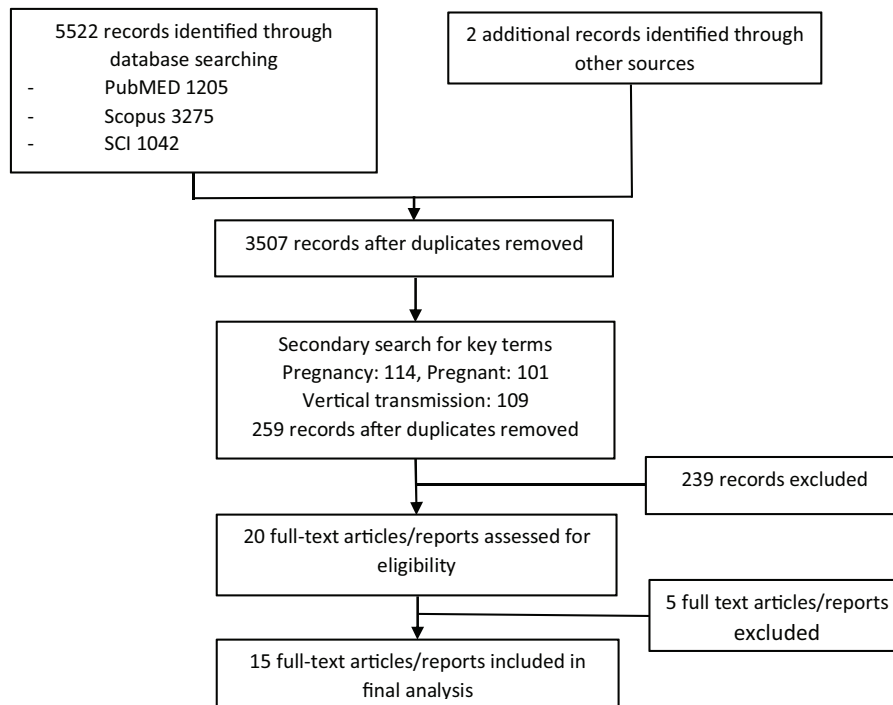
5522 records identified through database searching
- PubMED 1205
- Scopus 3275
- SCI 1042

2 additional records identified through other sources

3507 records after duplicates removed

Secondary search for key terms
Pregnancy: 114, Pregnant: 101
Vertical transmission: 109
259 records after duplicates removed

239 records excluded

20 full-text articles/reports assessed for eligibility

5 full text articles/reports excluded

15 full-text articles/reports included in final analysis